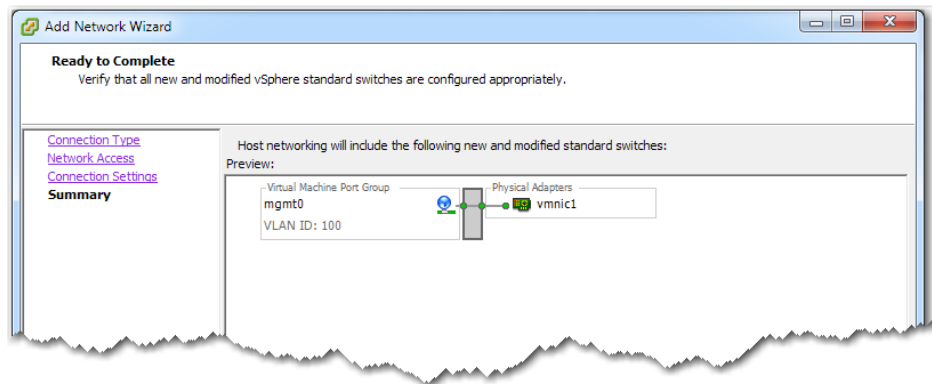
Add Network Wizard

Ready to Complete
Verify that all new and modified vSphere standard switches are configured appropriately.

Connection Type
Network Access
Connection Settings
Summary

Host networking will include the following new and modified standard switches:
Preview:

Virtual Machine Port Group
mgmt0
VLAN ID: 100

Physical Adapters
vmnic1